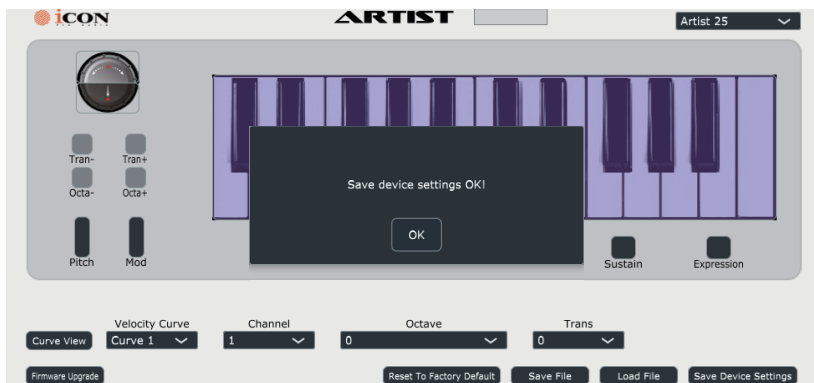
iCON

ARTIST

Artist 25

Tran-
Tran+
Octa-
Octa+

Pitch
Mod

Save device settings OK!

OK

Sustain
Expression

Curve View
Velocity Curve
Curve 1
Channel
1
Octave
0
Trans
0

Firmware Upgrade
Reset To Factory Default
Save File
Load File
Save Device Settings